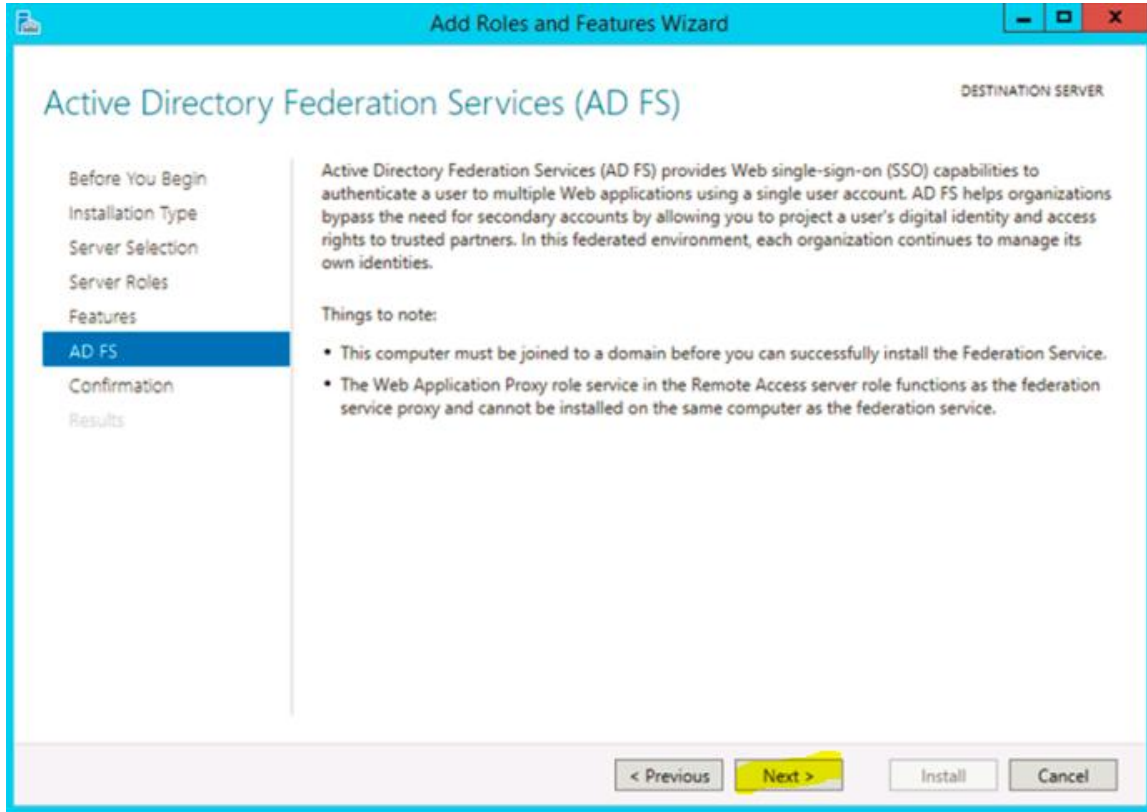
Add Roles and Features Wizard

Active Directory Federation Services (AD FS)

DESTINATION SERVER

Before You Begin
Installation Type
Server Selection
Server Roles
Features
AD FS
Confirmation
Results

Active Directory Federation Services (AD FS) provides Web single-sign-on (SSO) capabilities to authenticate a user to multiple Web applications using a single user account. AD FS helps organizations bypass the need for secondary accounts by allowing you to project a user's digital identity and access rights to trusted partners. In this federated environment, each organization continues to manage its own identities.

Things to note:

• This computer must be joined to a domain before you can successfully install the Federation Service.
• The Web Application Proxy role service in the Remote Access server role functions as the federation service proxy and cannot be installed on the same computer as the federation service.

< Previous
Next >
Install
Cancel